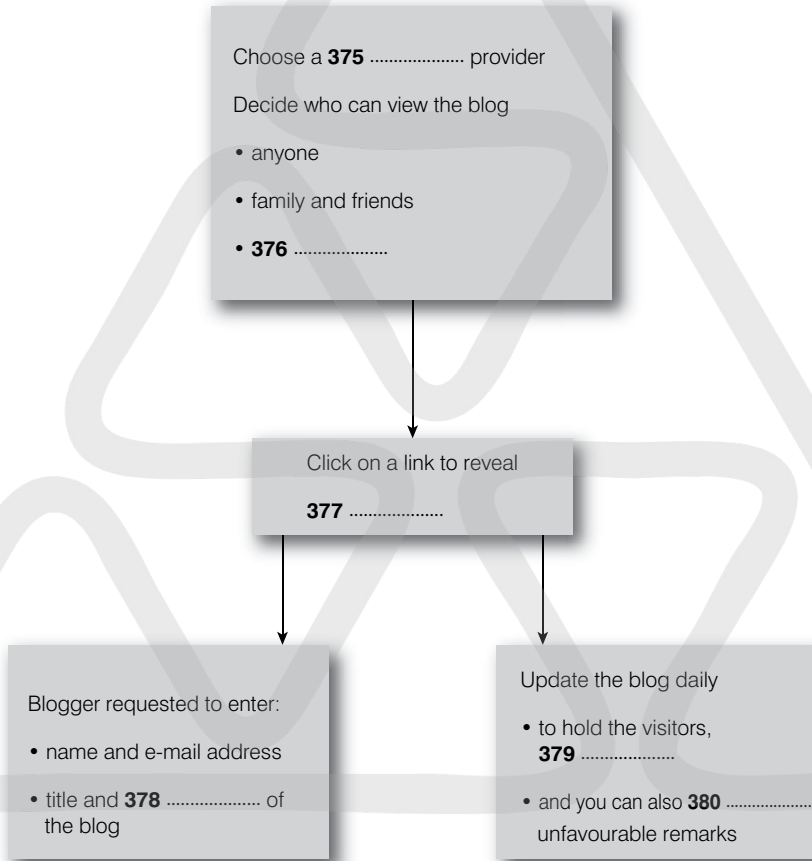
Choose a **375** .................... provider

Decide who can view the blog

• anyone

• family and friends

• **376** ....................

Click on a link to reveal

**377** ....................

Blogger requested to enter:

• name and e-mail address

• title and **378** .................... of the blog

Update the blog daily

• to hold the visitors, **379** ....................

• and you can also **380** .................... unfavourable remarks